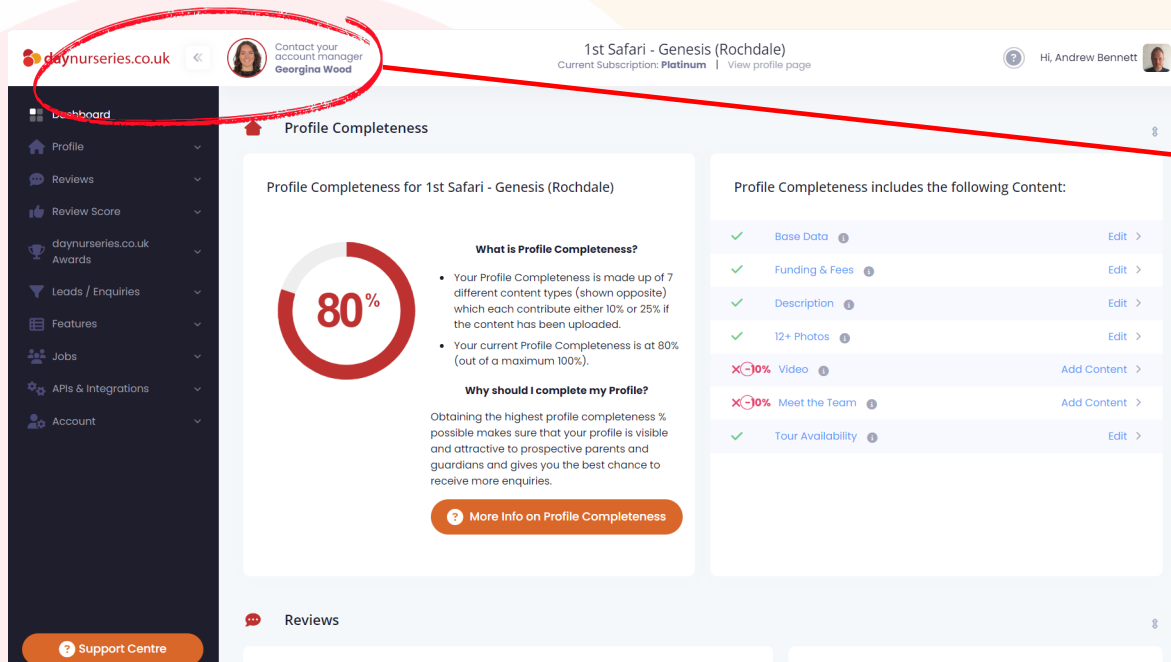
daynurseries.co.uk

Contact your account manager
Georgina Wood

1st Safari - Genesis (Rochdale)
Current Subscription: Platinum | View profile page

Hi, Andrew Bennett

Dashboard
Profile
Reviews
Review Score
daynurseries.co.uk Awards
Leads / Enquiries
Features
Jobs
APIs & Integrations
Account

Support Centre

Profile Completeness

Profile Completeness for 1st Safari - Genesis (Rochdale)

80%

What is Profile Completeness?

- Your Profile Completeness is made up of 7 different content types (shown opposite) which each contribute either 10% or 25% if the content has been uploaded.
- Your current Profile Completeness is at 80% (out of a maximum 100%).

Why should I complete my Profile?

Obtaining the highest profile completeness % possible makes sure that your profile is visible and attractive to prospective parents and guardians and gives you the best chance to receive more enquiries.

More Info on Profile Completeness

Profile Completeness includes the following Content:

| | | |
|---|---|---|
| ✓ | Base Data | Edit |
| ✓ | Funding & Fees | Edit |
| ✓ | Description | Edit |
| ✓ | 12+ Photos | Edit |
| ✗ -10% | Video | Add Content |
| ✗ -10% | Meet the Team | Add Content |
| ✓ | Tour Availability | Edit |

Reviews